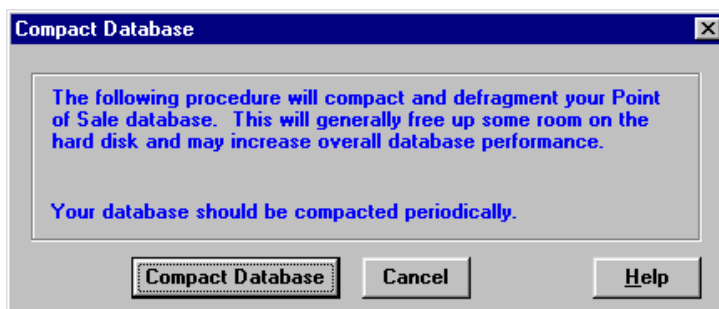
Compact Database

The following procedure will compact and defragment your Point of Sale database.  This will generally free up some room on the hard disk and may increase overall database performance.

Your database should be compacted periodically.

Compact Database

Cancel

Help